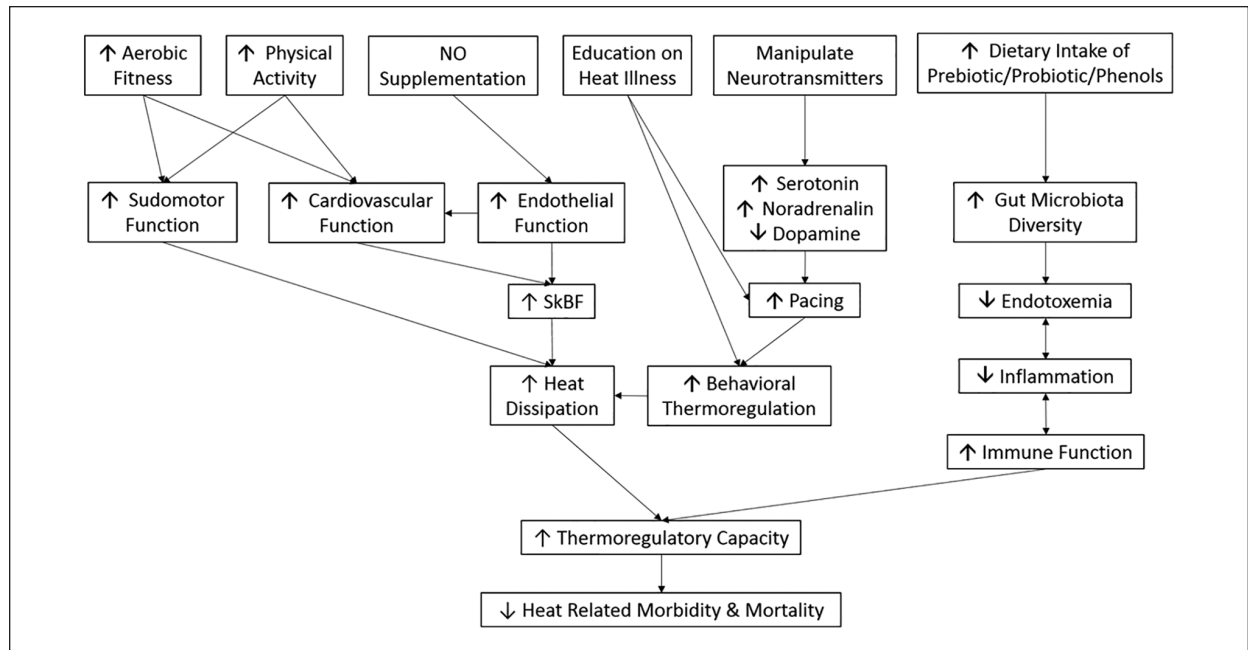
↑ Aerobic Fitness

↑ Physical Activity

NO Supplementation

Education on Heat Illness

Manipulate Neurotransmitters

↑ Dietary Intake of Prebiotic/Probiotic/Phenols

↑ Sudomotor Function

↑ Cardiovascular Function

↑ Endothelial Function

↑ Serotonin
↑ Noradrenalin
↓ Dopamine

↑ Gut Microbiota Diversity

↑ SkBF

↑ Pacing

↓ Endotoxemia

↓ Inflammation

↑ Heat Dissipation

↑ Behavioral Thermoregulation

↑ Immune Function

↑ Thermoregulatory Capacity

↓ Heat Related Morbidity & Mortality